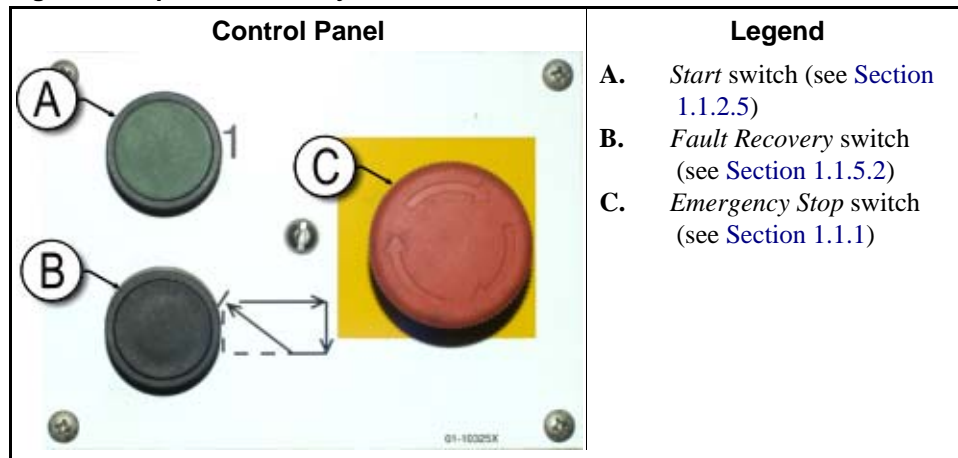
| Control Panel | Legend |
|---|---|
| A 1 C B 01-10325X | **A.** *Start* switch (see Section 1.1.2.5) **B.** *Fault Recovery* switch (see Section 1.1.5.2) **C.** *Emergency Stop* switch (see Section 1.1.1) |